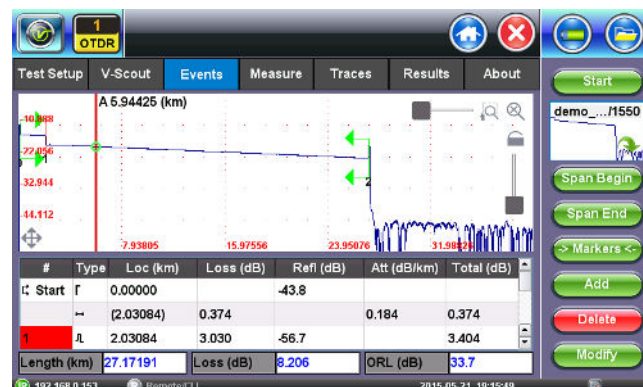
1
OTDR

Test Setup
V-Scout
Events
Measure
Traces
Results
About

A 5.94425 (km)

-10.888
-22.056
-32.944
-44.112
-7.93805
15.97556
23.95076
31.98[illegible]
2

| # | Type | Loc (km) | Loss (dB) | Refl (dB) | Att (dB/km) | Total (dB) |
|---|---|---|---|---|---|---|
| Start | Γ | 0.00000 | | -43.8 | | |
| | ↔ | (2.03084) | 0.374 | | 0.184 | 0.374 |
| 1 | ⅃ | 2.03084 | 3.030 | -56.7 | | 3.404 |

Length (km) 27.17191
Loss (dB) 8.206
ORL (dB) 33.7

Start
demo_..../1550
Span Begin
Span End
-> Markers <-
Add
Delete
Modify

192.168.0.153
Remote/CLI
2015.05.21 19:15:49